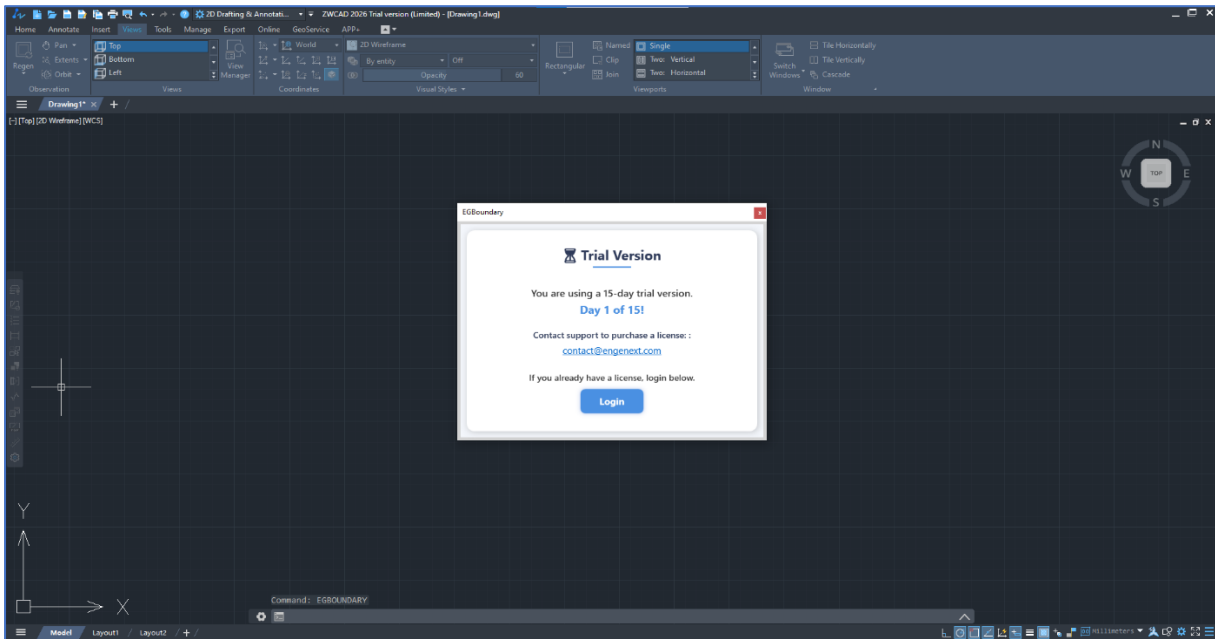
2D Drafting & Annotati... ZWCAD 2026 Trial version (Limited) - [Drawing1.dwg]

Home Annotate Insert View Tools Manage Export Online GeoService APP+

Pan Extents Orbit Regen Observation
Top Bottom Left View Manager Views
World Coordinates
2D Wireframe By entity Off Opacity 50 Visual Styles
Named Clip Join Rectangular Single Two: Vertical Two: Horizontal Viewports
Switch Windows Tile Horizontally Tile Vertically Cascade Window

Drawing1* × +

[-] [Top] [2D Wireframe] [WCS]

N W TOP E S

EGBoundary

Trial Version

You are using a 15-day trial version.

Day 1 of 15!

Contact support to purchase a license: :

contact@engenext.com

If you already have a license, login below.

Login

Y X

Command: EGBOUNDARY

Model Layout1 Layout2 +

Millimeters